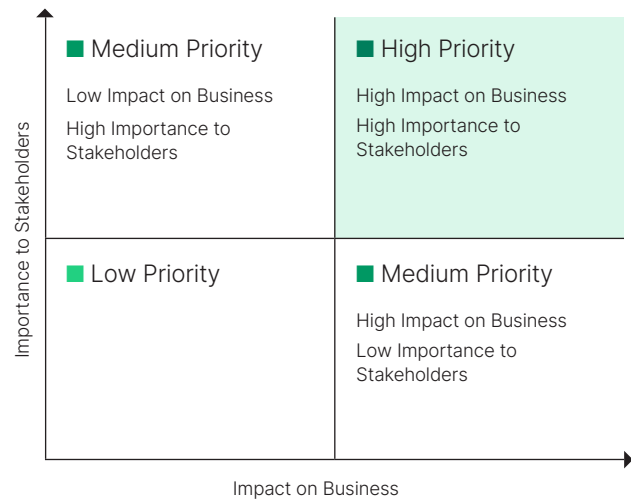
Importance to Stakeholders

Medium Priority

Low Impact on Business

High Importance to Stakeholders

High Priority

High Impact on Business

High Importance to Stakeholders

Low Priority

Medium Priority

High Impact on Business

Low Importance to Stakeholders

Impact on Business